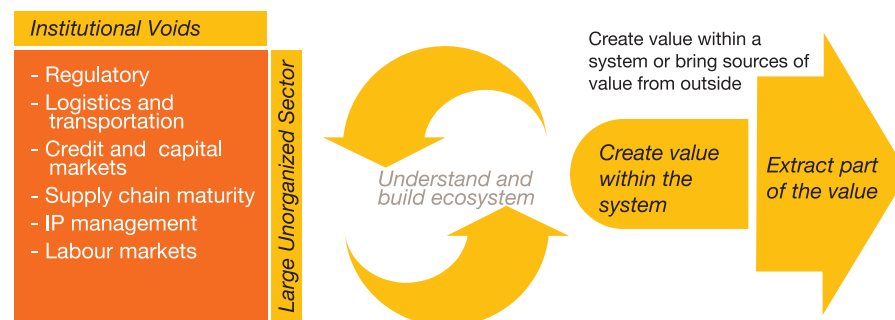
Institutional Voids

- Regulatory
- Logistics and transportation
- Credit and capital markets
- Supply chain maturity
- IP management
- Labour markets

Large Unorganized Sector

Understand and build ecosystem

Create value within a system or bring sources of value from outside

Create value within the system

Extract part of the value